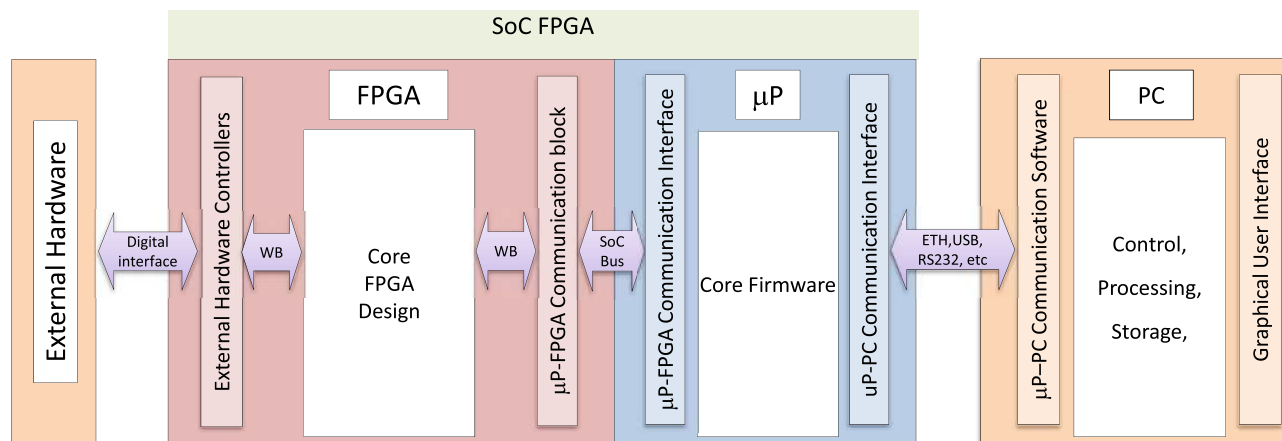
SoC FPGA

External Hardware

Digital interface

External Hardware Controllers

WB

FPGA

Core FPGA Design

WB

μP-FPGA Communication block

SoC Bus

μP-FPGA Communication Interface

μP

Core Firmware

uP-PC Communication Interface

ETH,USB, RS232, etc

μP–PC Communication Software

PC

Control, Processing, Storage,

Graphical User Interface